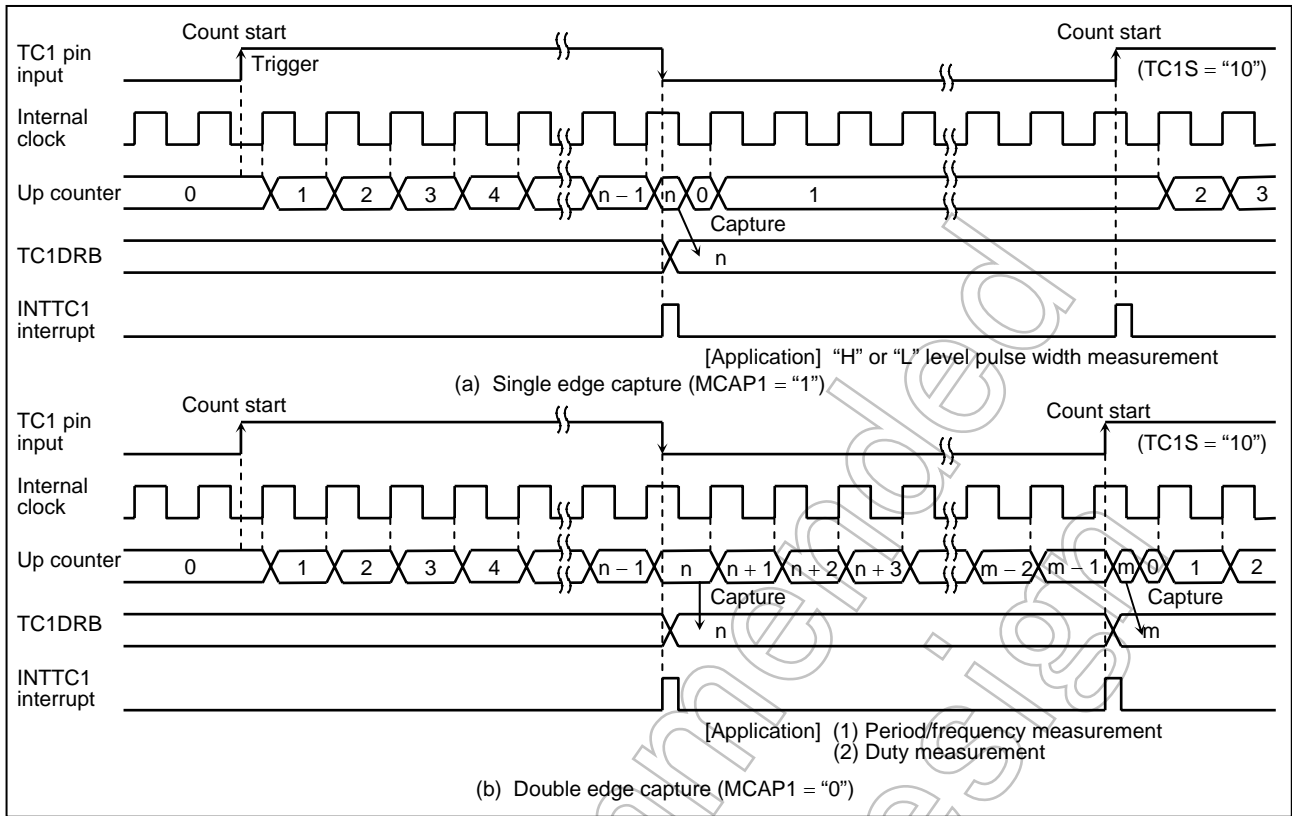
Count start

Count start

TC1 pin input

Trigger

(TC1S = "10")

Internal clock

Up counter

0 1 2 3 4 n – 1 n 0 1 2 3

Capture

TC1DRB

n

INTTC1 interrupt

[Application] "H" or "L" level pulse width measurement

(a) Single edge capture (MCAP1 = "1")

Count start

Count start

TC1 pin input

(TC1S = "10")

Internal clock

Up counter

0 1 2 3 4 n – 1 n n + 1 n + 2 n + 3 m – 2 m – 1 m 0 1 2

Capture

Capture

TC1DRB

n

m

INTTC1 interrupt

[Application] (1) Period/frequency measurement
(2) Duty measurement

(b) Double edge capture (MCAP1 = "0")

Not Recommended for New Design